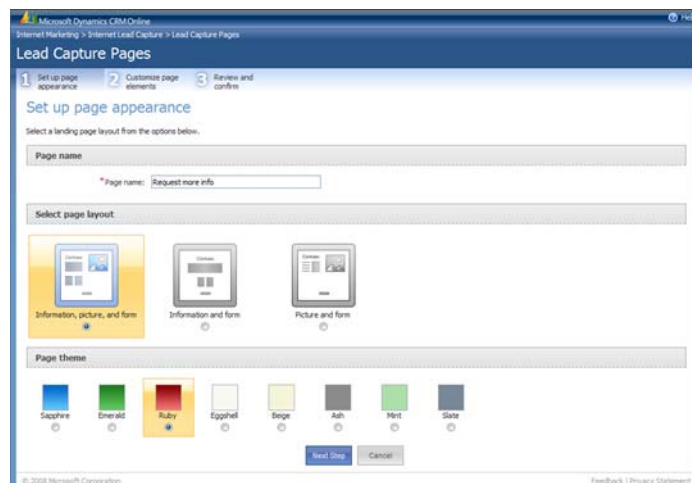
Microsoft Dynamics CRM Online

Internet Marketing > Internet Lead Capture > Lead Capture Pages

Lead Capture Pages

1 Set up page appearance
2 Customize page elements
3 Review and confirm

Set up page appearance

Select a landing page layout from the options below.

Page name

*Page name: Request more info

Select page layout

Information, picture, and form
Information and form
Picture and form

Page theme

Sapphire
Emerald
Ruby
Eggshell
Beige
Ash
Mint
Slate

Next Step
Cancel

© 2008 Microsoft Corporation

Feedback | Privacy Statement